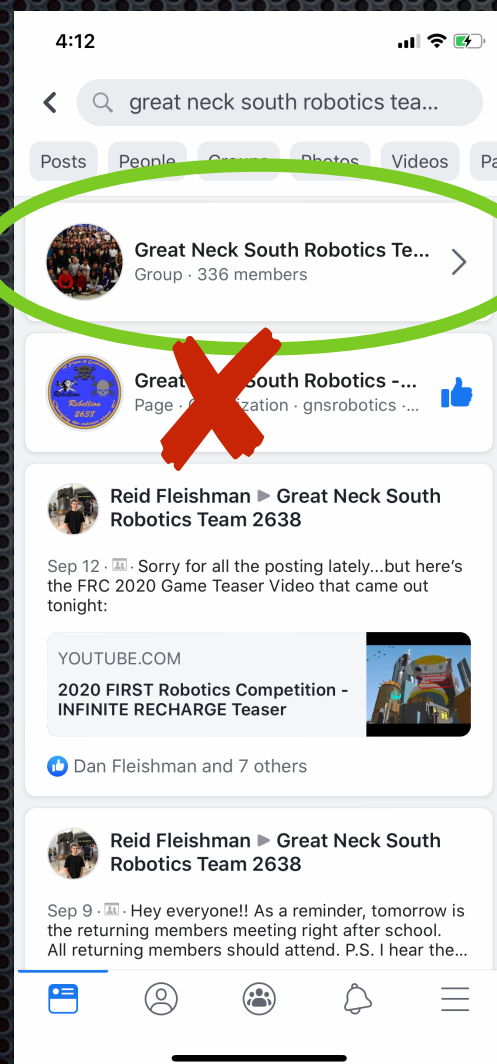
4:12

great neck south robotics tea...

Posts People Groups Photos Videos Pa

Great Neck South Robotics Te...
Group · 336 members

Great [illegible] South Robotics -...
Page · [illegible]ization · gnsrobotics ·...

Reid Fleishman ▶ Great Neck South Robotics Team 2638

Sep 12 · Sorry for all the posting lately...but here's the FRC 2020 Game Teaser Video that came out tonight:

YOUTUBE.COM
2020 FIRST Robotics Competition - INFINITE RECHARGE Teaser

Dan Fleishman and 7 others

Reid Fleishman ▶ Great Neck South Robotics Team 2638

Sep 9 · Hey everyone!! As a reminder, tomorrow is the returning members meeting right after school. All returning members should attend. P.S. I hear the...